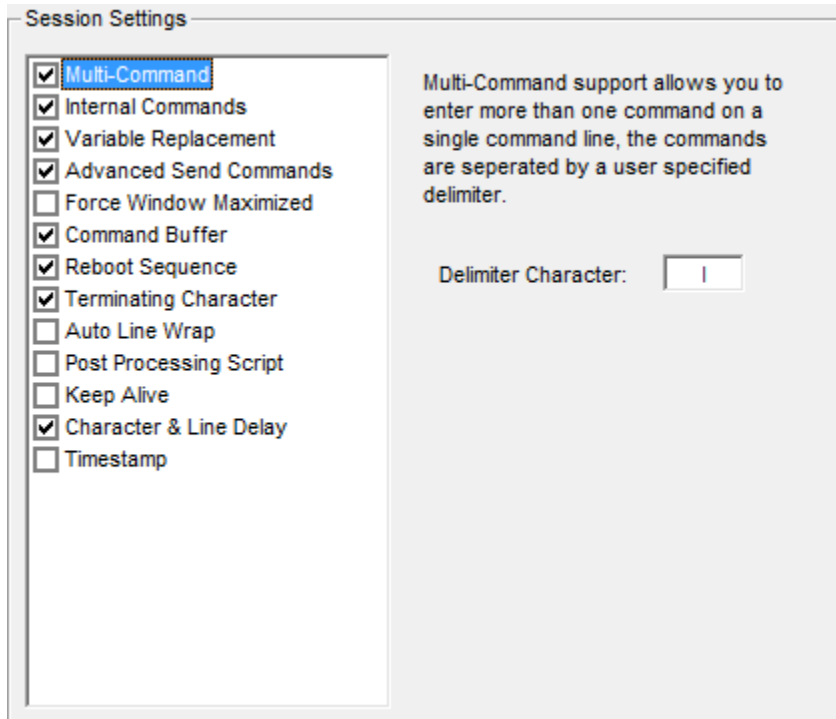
Session Settings

Multi-Command
Internal Commands
Variable Replacement
Advanced Send Commands
Force Window Maximized
Command Buffer
Reboot Sequence
Terminating Character
Auto Line Wrap
Post Processing Script
Keep Alive
Character & Line Delay
Timestamp

Multi-Command support allows you to enter more than one command on a single command line, the commands are seperated by a user specified delimiter.

Delimiter Character: |